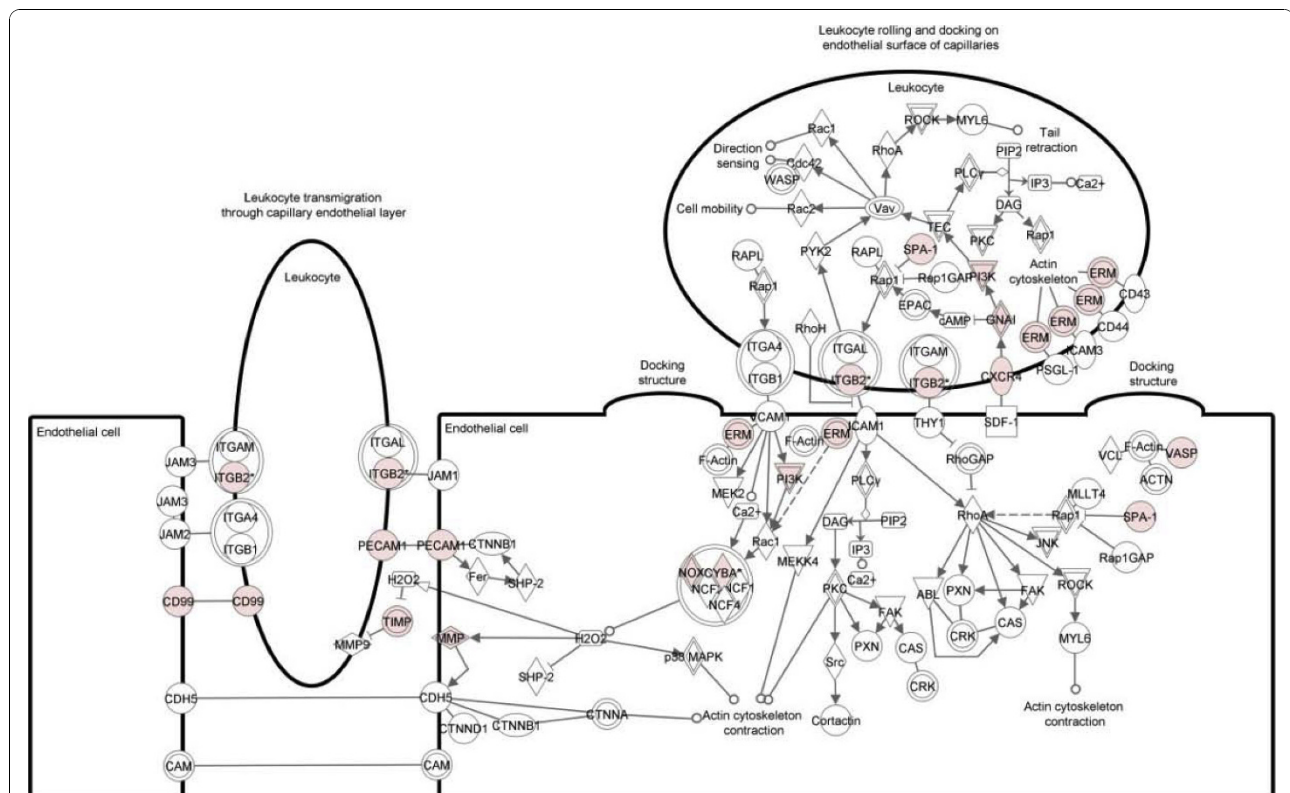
Leukocyte rolling and docking on endothelial surface of capillaries

Leukocyte

Rac1
ROCK
MYL6
Tail retraction
Direction sensing
Cdc42
RhoA
PIP2
WASP
PLCγ
IP3
Ca2+
Cell mobility
Rac2
Vav
DAG
TEC
RAPL
PYK2
RAPL
SPA-1
PKC
Rap1
Rap1
Rap1
Rap1GAP
PI3K
Actin cytoskeleton
ERM
ERM
CD43
EPAC
cAMP
GNAI
ERM
CD44
RhoH
ERM
ICAM3
ITGA4
ITGAL
ITGAM
CXCR4
PSGL-1
ITGB1
ITGB2*
ITGB2*

Leukocyte transmigration through capillary endothelial layer

Leukocyte

Docking structure

Docking structure

Endothelial cell

Endothelial cell

ITGAM
ITGAL
JAM3
ITGB2*
ITGB2*
JAM1
JAM3
ITGA4
JAM2
ITGB1
PECAM1
PECAM1
CTNNB1
H2O2
Fer
SHP-2
CD99
CD99
TIMP
MMP9
MMP
H2O2
SHP-2
CDH5
CDH5
CTNND1
CTNNB1
CTNNA
CAM
CAM

VCAM1
ERM
F-Actin
ERM
ICAM1
THY1
SDF-1
F-Actin
PI3K
MEK2
Ca2+
PLCγ
Rac1
NOXCYBA*
NCF2
NCF1
NCF4
MEKK4
DAG
PIP2
IP3
Ca2+
PKC
FAK
PXN
CAS
CRK
Src
Cortactin
p38 MAPK
Actin cytoskeleton contraction

RhoGAP
VCL
F-Actin
VASP
ACTN
MLLT4
RhoA
Rap1
SPA-1
JNK
Rap1GAP
ABL
PXN
FAK
ROCK
CRK
CAS
MYL6
Actin cytoskeleton contraction